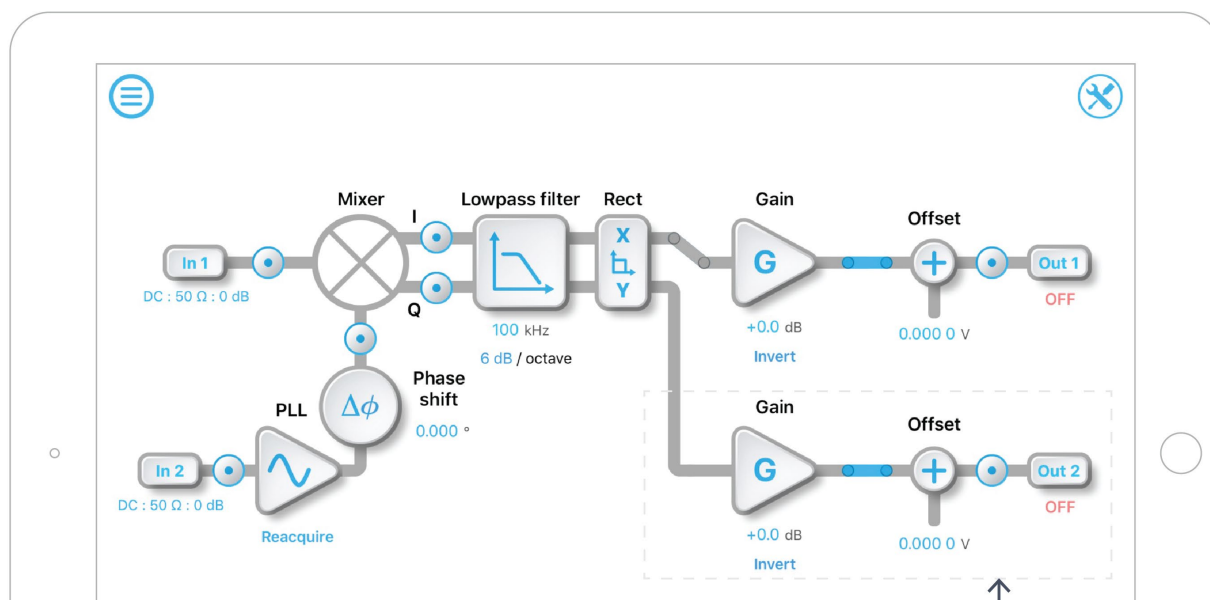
Mixer

I

Lowpass filter

Rect

Gain

Offset

In 1

DC : 50 Ω : 0 dB

Q

X

Y

G

Out 1

OFF

100 kHz

6 dB / octave

+0.0 dB

Invert

0.000 0 V

PLL

$\Delta\phi$

Phase shift

0.000 °

Gain

Offset

In 2

DC : 50 Ω : 0 dB

G

Out 2

OFF

Reacquire

+0.0 dB

Invert

0.000 0 V